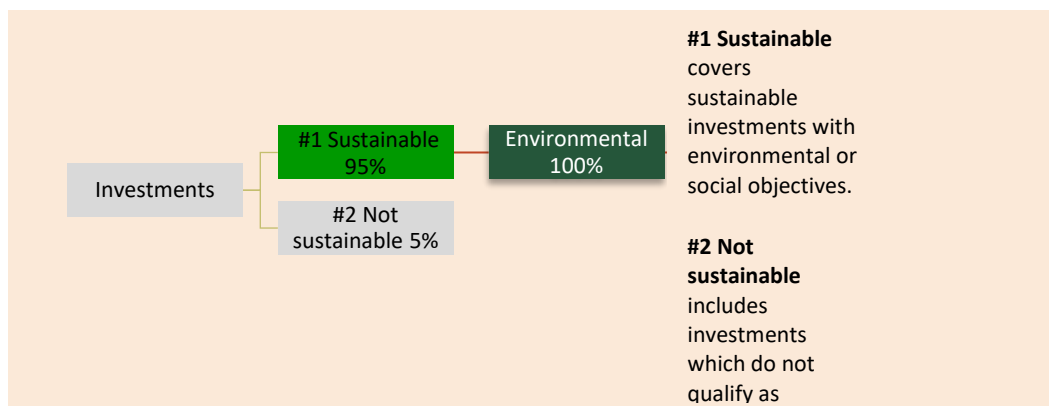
Investments

#1 Sustainable 95%

#2 Not sustainable 5%

Environmental 100%

**#1 Sustainable** covers sustainable investments with environmental or social objectives.

**#2 Not sustainable** includes investments which do not qualify as